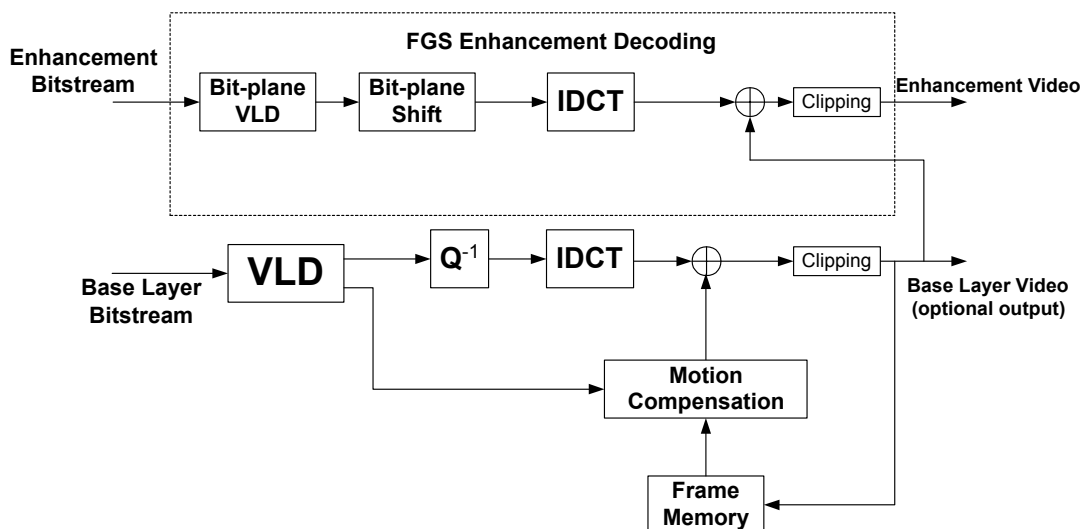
FGS Enhancement Decoding

Enhancement Bitstream

Bit-plane VLD

Bit-plane Shift

IDCT

Clipping

Enhancement Video

VLD

$Q^{-1}$

IDCT

Clipping

Base Layer Bitstream

Base Layer Video (optional output)

Motion Compensation

Frame Memory